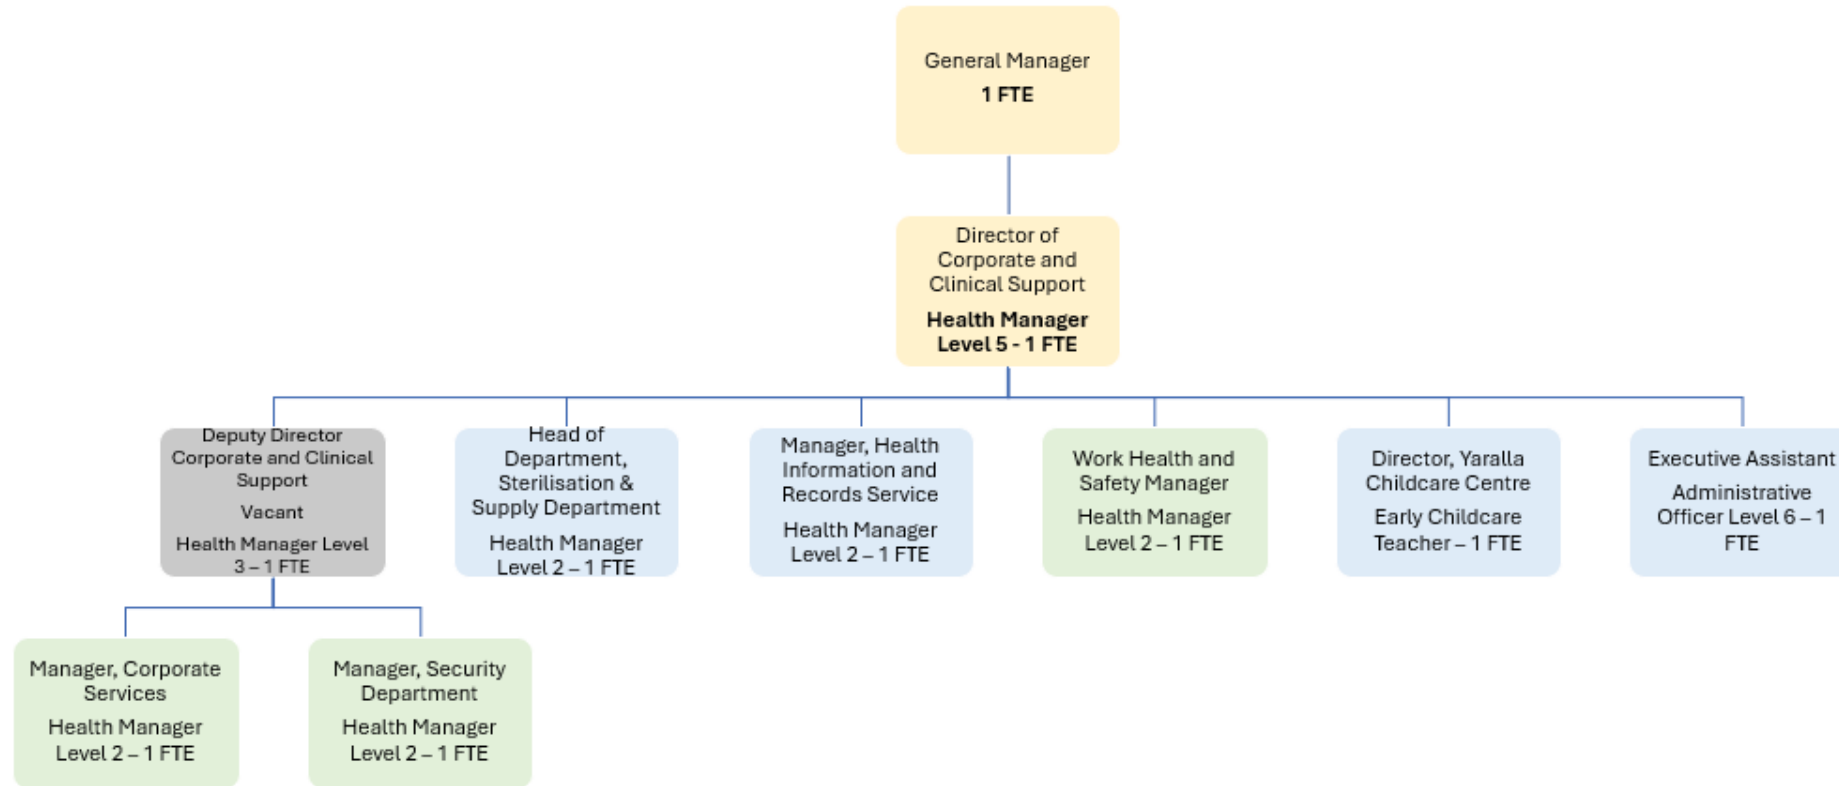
General Manager
1 FTE

Director of Corporate and Clinical Support
Health Manager Level 5 - 1 FTE

Deputy Director Corporate and Clinical Support
Vacant
Health Manager Level 3 – 1 FTE

Head of Department, Sterilisation & Supply Department
Health Manager Level 2 – 1 FTE

Manager, Health Information and Records Service
Health Manager Level 2 – 1 FTE

Work Health and Safety Manager
Health Manager Level 2 – 1 FTE

Director, Yaralla Childcare Centre
Early Childcare Teacher – 1 FTE

Executive Assistant
Administrative Officer Level 6 – 1 FTE

Manager, Corporate Services
Health Manager Level 2 – 1 FTE

Manager, Security Department
Health Manager Level 2 – 1 FTE